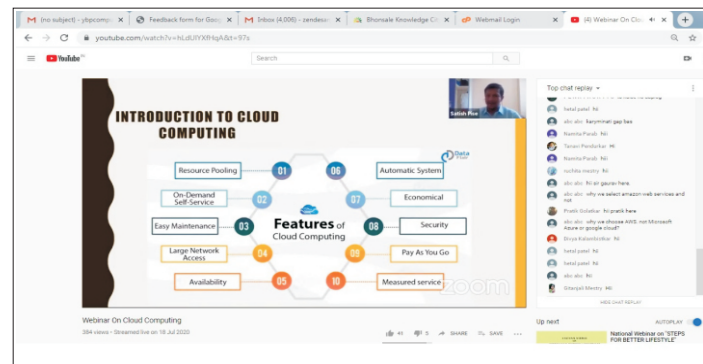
M (no subject) - ybpcomp ×
Feedback form for Goog ×
M Inbox (4,006) - zendesk ×
Bhonsale Knowledge C ×
Webmail Login ×
(4) Webinar On Clou ×
youtube.com/watch?v=hLdUIYXfHqA&t=97s
YouTube
Search

INTRODUCTION TO CLOUD COMPUTING

Satish Pise

Data

Resource Pooling
01
06
Automatic System
On-Demand Self-Service
02
07
Economical
Easy Maintenance
03
Features of Cloud Computing
08
Security
Large Network Access
04
09
Pay As You Go
Availability
05
10
Measured service

zoom

Top chat replay

hetal patel hi
abc abc karyminan gap bas
Namita Parab hii
Tanavi Pendurkar Hi
Namita Parab hii
ruchita mestry hii
abc abc hi sir gaurav here
abc abc why we select amazon web services and not
Pratik Solatkar hi pratik here
abc abc why we choose AWS not Microsoft Azure or google cloud?
Divya Kalambotkar Hi
hetal patel hii
hetal patel hii
abc abc hi
Sitanjali Mestry Hii

HIDE CHAT REPLAY

Webinar On Cloud Computing
384 views • Streamed live on 18 Jul 2020
41
5
SHARE
SAVE
...

Up next
AUTOPLAY
National Webinar on "STEPS FOR BETTER LIFESTYLE"